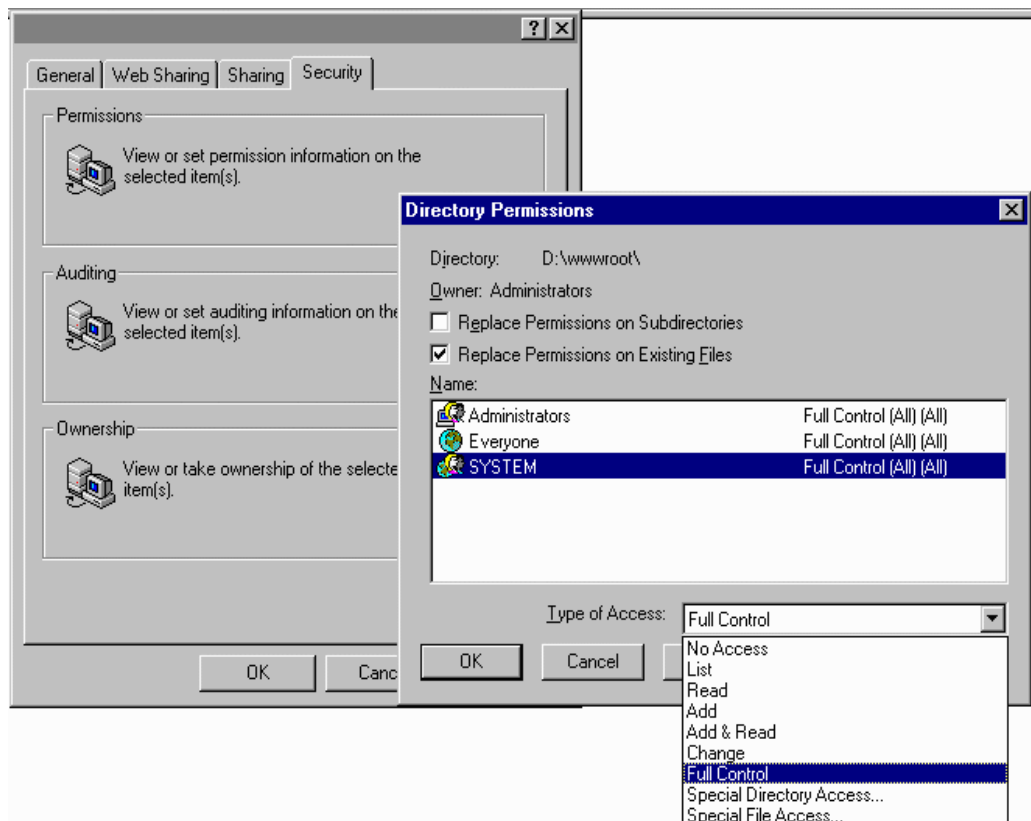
?
X

General | Web Sharing | Sharing | Security

Permissions

View or set permission information on the selected item(s).

Auditing

View or set auditing information on the selected item(s).

Ownership

View or take ownership of the selecte item(s).

OK
Canc

Directory Permissions
X

Directory: D:\wwwroot\

Owner: Administrators

Replace Permissions on Subdirectories

Replace Permissions on Existing Files

Name:

| | |
|---|---|
| Administrators | Full Control (All) (All) |
| Everyone | Full Control (All) (All) |
| SYSTEM | Full Control (All) (All) |

Type of Access: Full Control

No Access
List
Read
Add
Add & Read
Change
Full Control
Special Directory Access...
Special File Access...

OK
Cancel